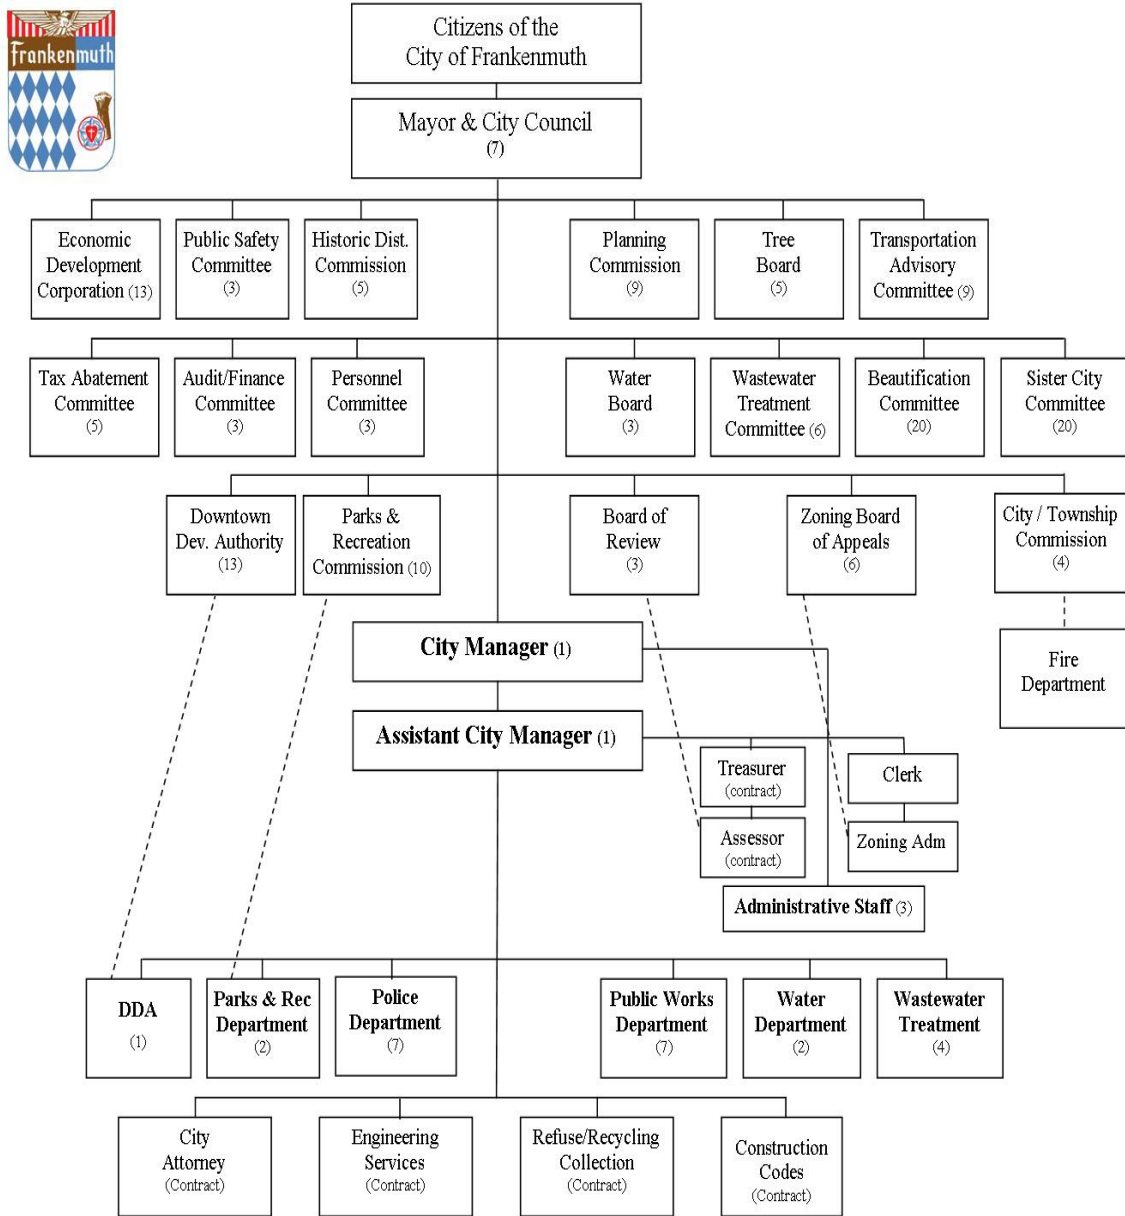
Frankenmuth

Citizens of the City of Frankenmuth

Mayor & City Council (7)

Economic Development Corporation (13)

Public Safety Committee (3)

Historic Dist. Commission (5)

Planning Commission (9)

Tree Board (5)

Transportation Advisory Committee (9)

Tax Abatement Committee (5)

Audit/Finance Committee (3)

Personnel Committee (3)

Water Board (3)

Wastewater Treatment Committee (6)

Beautification Committee (20)

Sister City Committee (20)

Downtown Dev. Authority (13)

Parks & Recreation Commission (10)

Board of Review (3)

Zoning Board of Appeals (6)

City / Township Commission (4)

Fire Department

City Manager (1)

Assistant City Manager (1)

Treasurer (contract)

Clerk

Assessor (contract)

Zoning Adm

Administrative Staff (3)

DDA (1)

Parks & Rec Department (2)

Police Department (7)

Public Works Department (7)

Water Department (2)

Wastewater Treatment (4)

City Attorney (Contract)

Engineering Services (Contract)

Refuse/Recycling Collection (Contract)

Construction Codes (Contract)